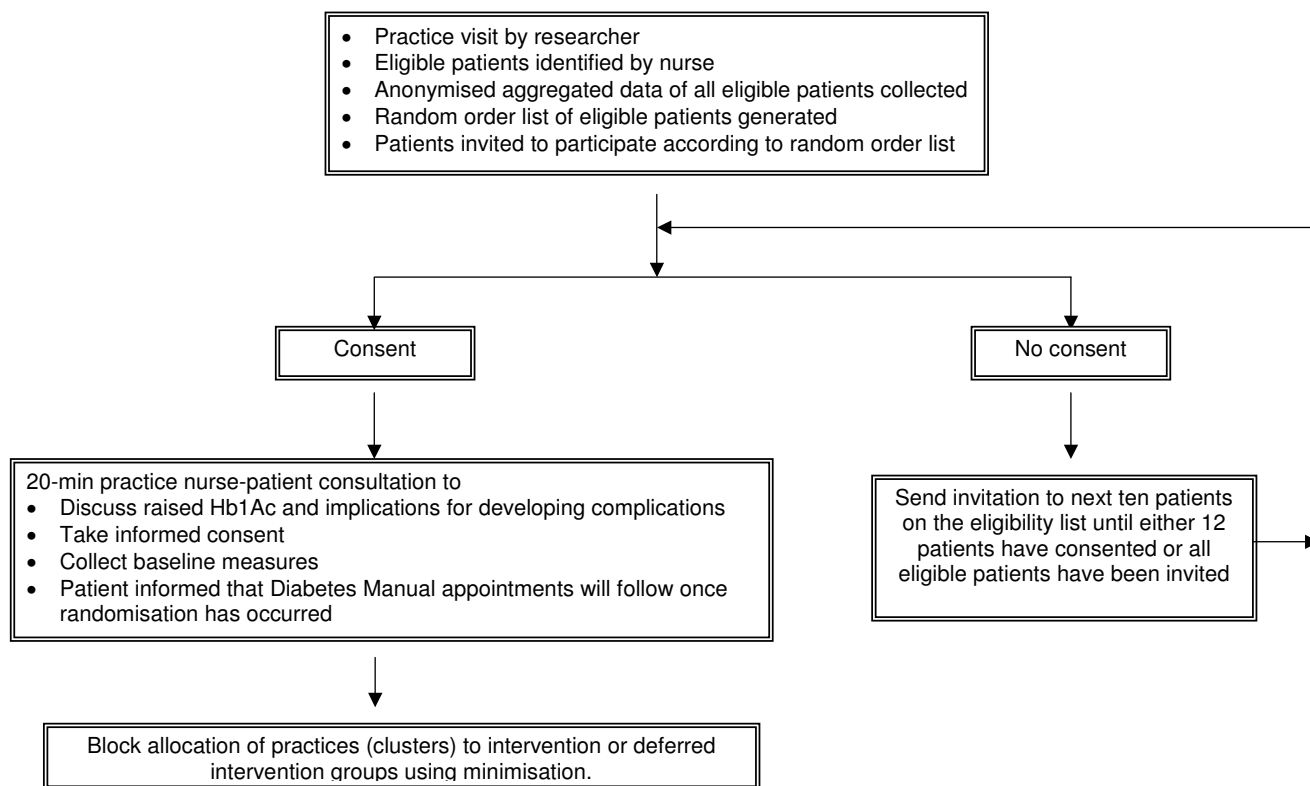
- Practice visit by researcher
- Eligible patients identified by nurse
- Anonymised aggregated data of all eligible patients collected
- Random order list of eligible patients generated
- Patients invited to participate according to random order list

Consent

No consent

20-min practice nurse-patient consultation to
- Discuss raised Hb1Ac and implications for developing complications
- Take informed consent
- Collect baseline measures
- Patient informed that Diabetes Manual appointments will follow once randomisation has occurred

Send invitation to next ten patients on the eligibility list until either 12 patients have consented or all eligible patients have been invited

Block allocation of practices (clusters) to intervention or deferred intervention groups using minimisation.